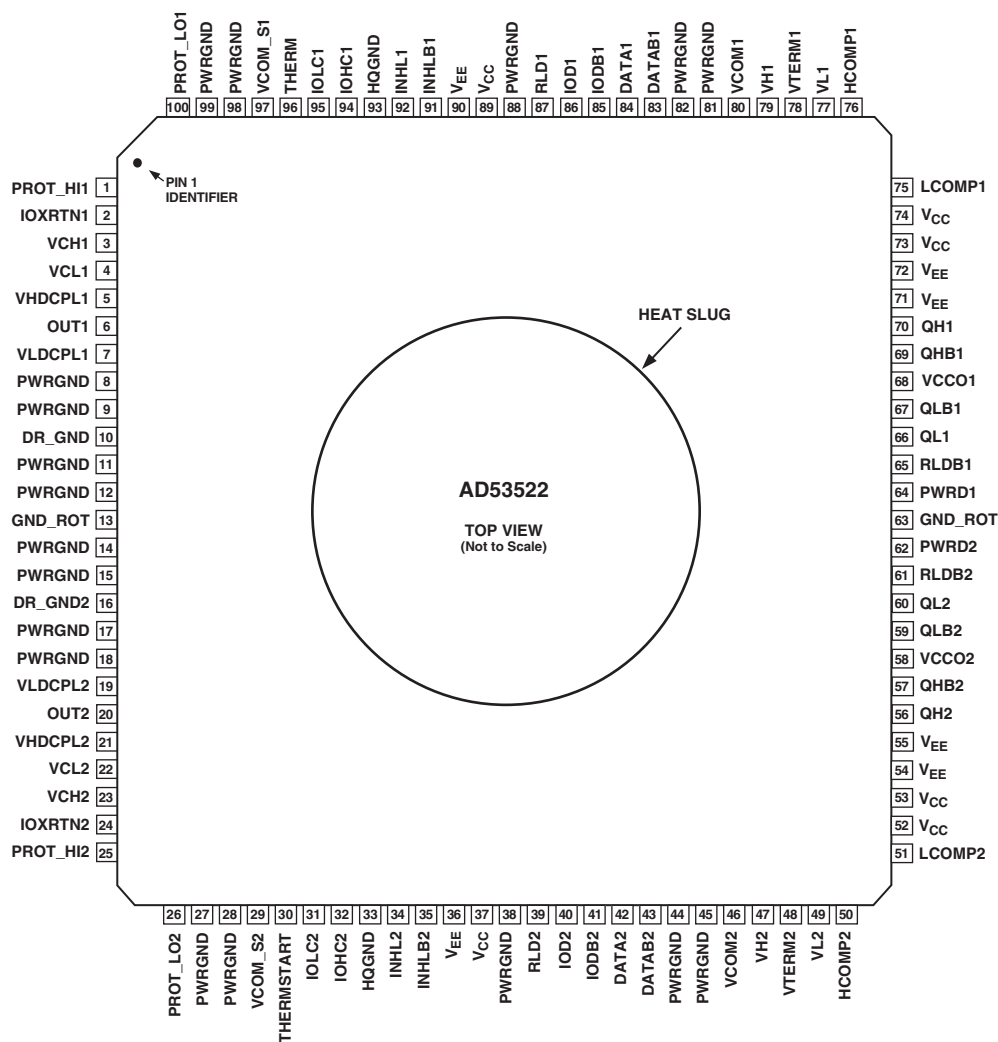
PROT_LO1 100
PWRGND 99
PWRGND 98
VCOM_S1 97
THERM 96
IOLC1 95
IOHC1 94
HQGND 93
INHL1 92
INHLB1 91
$V_{EE}$ 90
$V_{CC}$ 89
PWRGND 88
RLD1 87
IOD1 86
IODB1 85
DATA1 84
DATAB1 83
PWRGND 82
PWRGND 81
VCOM1 80
VH1 79
VTERM1 78
VL1 77
HCOMP1 76

PIN 1 IDENTIFIER

PROT_HI1 1
IOXRTN1 2
VCH1 3
VCL1 4
VHDCPL1 5
OUT1 6
VLDCPL1 7
PWRGND 8
PWRGND 9
DR_GND 10
PWRGND 11
PWRGND 12
GND_ROT 13
PWRGND 14
PWRGND 15
DR_GND2 16
PWRGND 17
PWRGND 18
VLDCPL2 19
OUT2 20
VHDCPL2 21
VCL2 22
VCH2 23
IOXRTN2 24
PROT_HI2 25

HEAT SLUG

AD53522

TOP VIEW
(Not to Scale)

75 LCOMP1
74 $V_{CC}$
73 $V_{CC}$
72 $V_{EE}$
71 $V_{EE}$
70 QH1
69 QHB1
68 VCCO1
67 QLB1
66 QL1
65 RLDB1
64 PWRD1
63 GND_ROT
62 PWRD2
61 RLDB2
60 QL2
59 QLB2
58 VCCO2
57 QHB2
56 QH2
55 $V_{EE}$
54 $V_{EE}$
53 $V_{CC}$
52 $V_{CC}$
51 LCOMP2

26 PROT_LO2
27 PWRGND
28 PWRGND
29 VCOM_S2
30 THERMSTART
31 IOLC2
32 IOHC2
33 HQGND
34 INHL2
35 INHLB2
36 $V_{EE}$
37 $V_{CC}$
38 PWRGND
39 RLD2
40 IOD2
41 IODB2
42 DATA2
43 DATAB2
44 PWRGND
45 PWRGND
46 VCOM2
47 VH2
48 VTERM2
49 VL2
50 HCOMP2